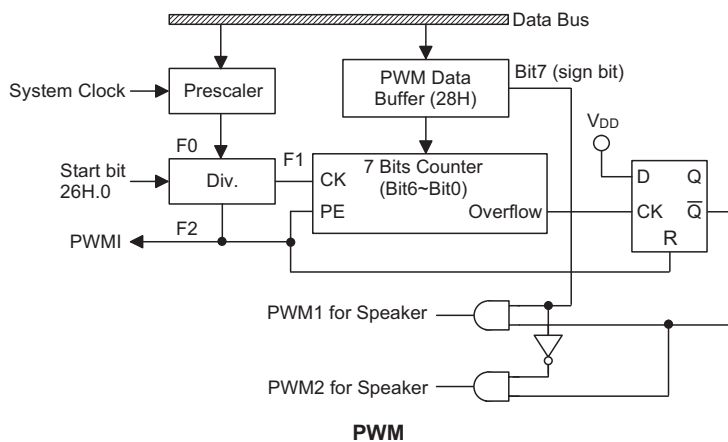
Data Bus

System Clock

Prescaler

PWM Data Buffer (28H)

Bit7 (sign bit)

$V_{DD}$

F0

Start bit 26H.0

Div.

F1

7 Bits Counter (Bit6~Bit0)

CK

PE

Overflow

D

Q

CK

$\overline{Q}$

R

F2

PWMI

PWM1 for Speaker

PWM2 for Speaker

PWM